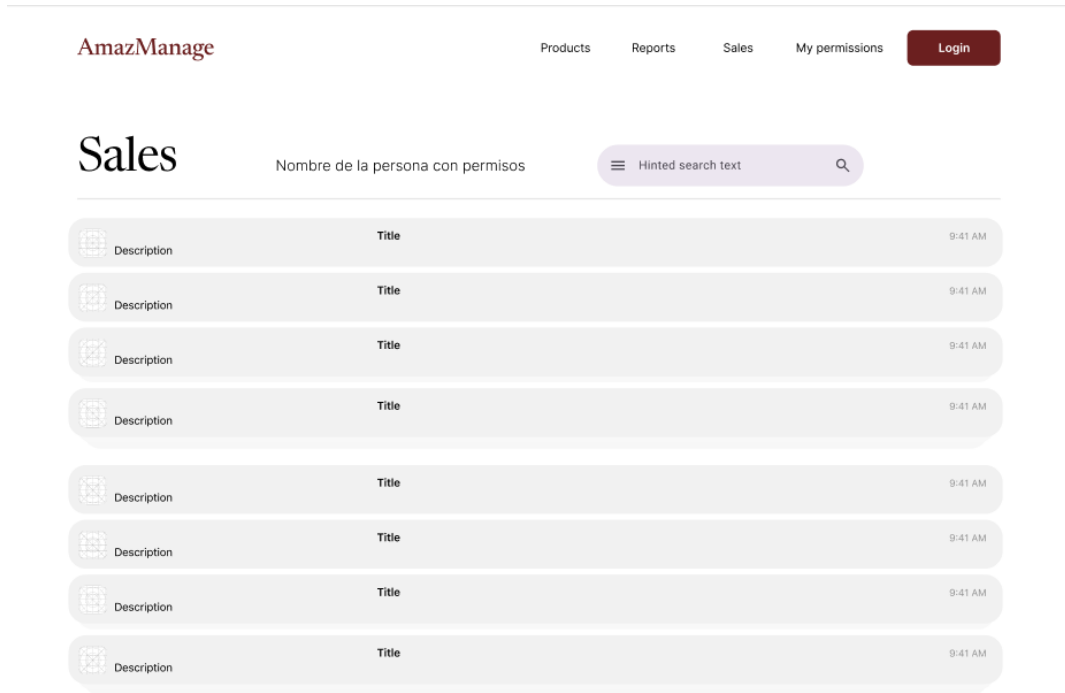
AmazManage

Products Reports Sales My permissions Login

Sales

Nombre de la persona con permisos

Hinted search text

Description Title 9:41 AM

Description Title 9:41 AM

Description Title 9:41 AM

Description Title 9:41 AM

Description Title 9:41 AM

Description Title 9:41 AM

Description Title 9:41 AM

Description Title 9:41 AM